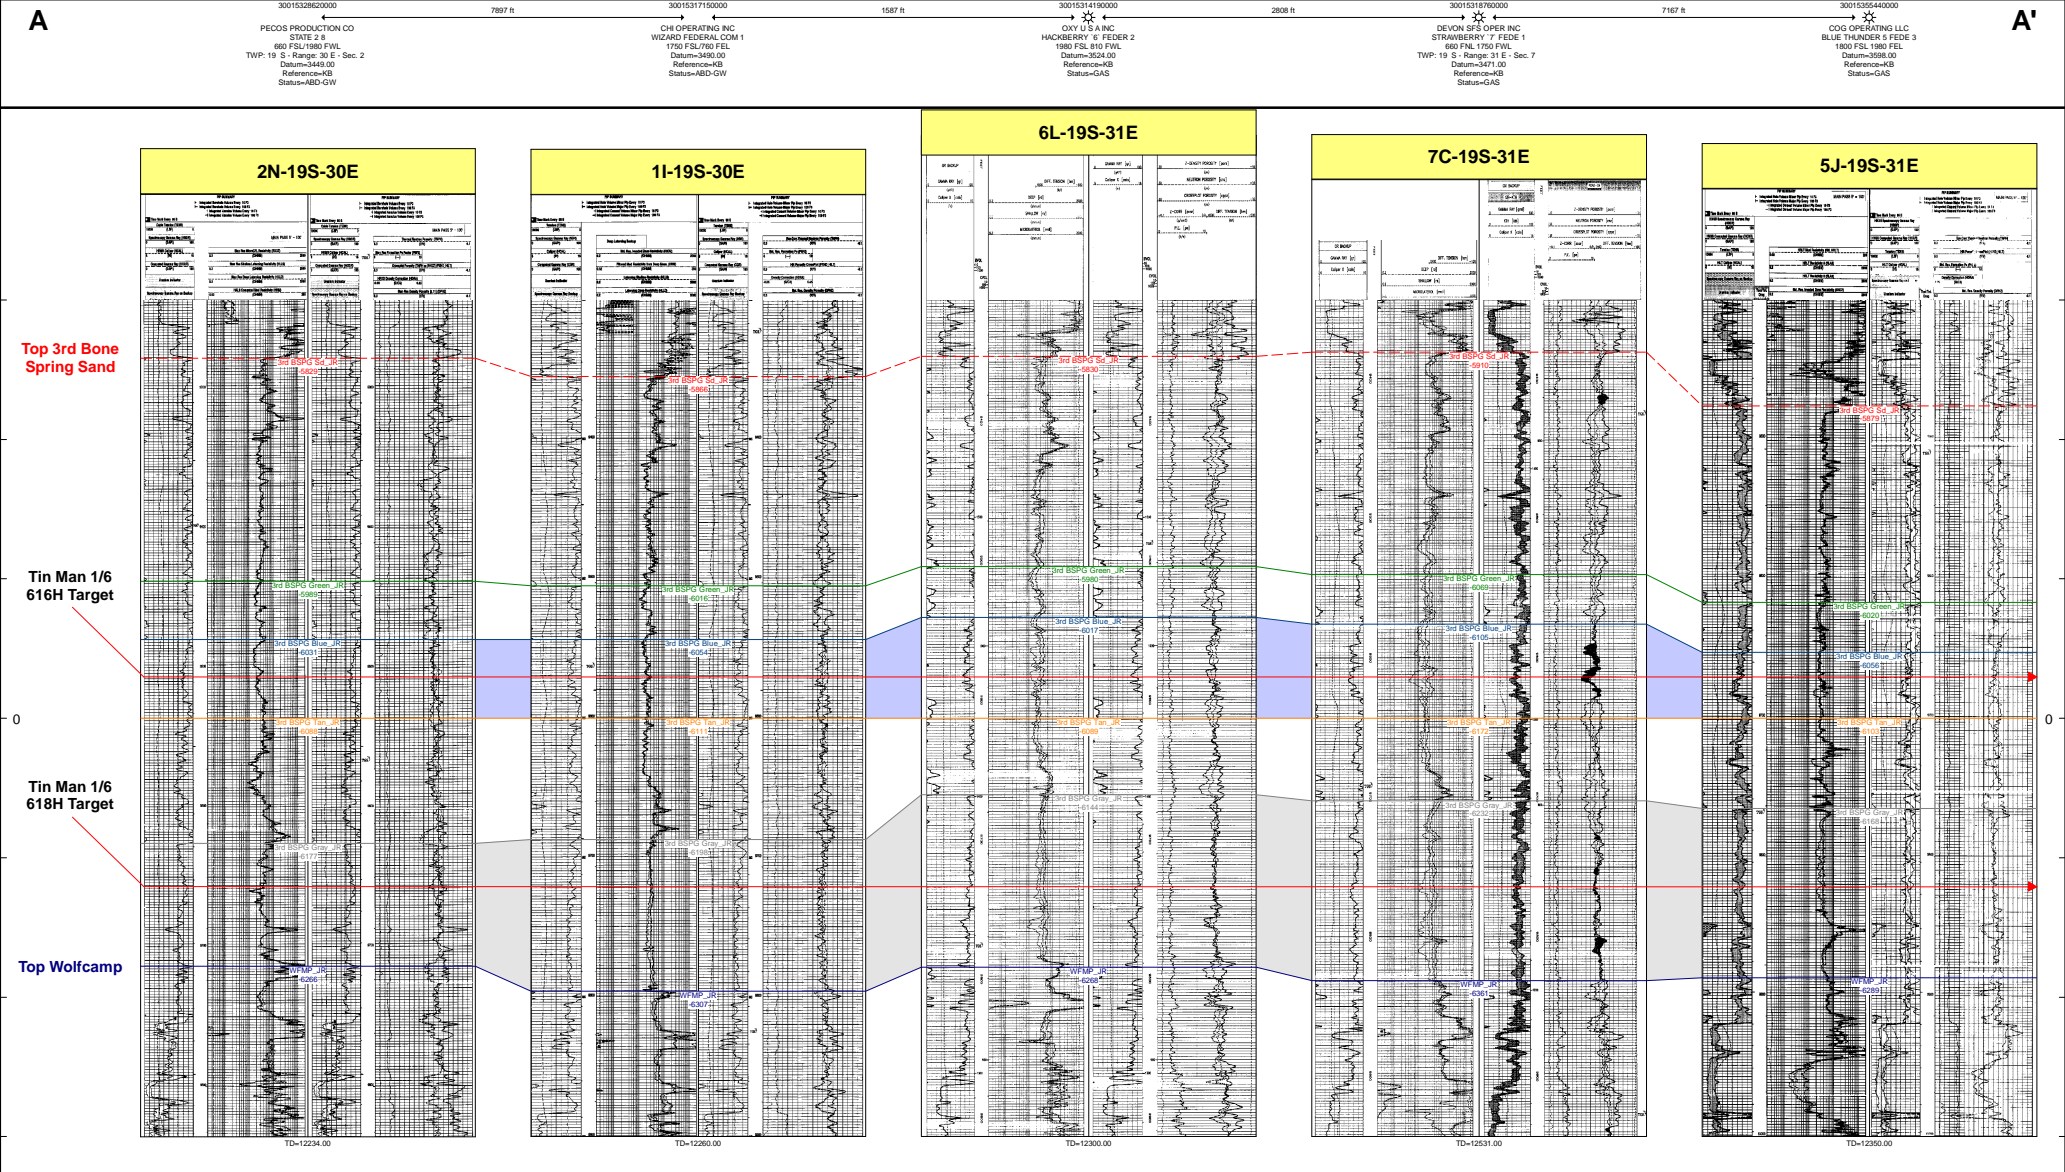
A

A'

30015328620000
PECOS PRODUCTION CO
STATE 2 8
660 FSL/1980 FWL
TWP: 19 S - Range: 30 E - Sec. 2
Datum=3449.00
Reference=KB
Status=ABD-GW

7897 ft

30015317150000
CHI OPERATING INC
WIZARD FEDERAL COM 1
1750 FSL/760 FEL
Datum=3490.00
Reference=KB
Status=ABD-GW

1587 ft

30015314190000
OXY U S A INC
HACKBERRY '6' FEDER 2
1980 FSL 810 FWL
Datum=3524.00
Reference=KB
Status=GAS

2808 ft

30015318760000
DEVON SFS OPER INC
STRAWBERRY '7' FEDE 1
660 FNL 1750 FWL
TWP: 19 S - Range: 31 E - Sec. 7
Datum=3471.00
Reference=KB
Status=GAS

7167 ft

30015355440000
COG OPERATING LLC
BLUE THUNDER 5 FEDE 3
1800 FSL 1980 FEL
Datum=3598.00
Reference=KB
Status=GAS

2N-19S-30E

1I-19S-30E

6L-19S-31E

7C-19S-31E

5J-19S-31E

Top 3rd Bone Spring Sand

Tin Man 1/6 616H Target

Tin Man 1/6 618H Target

Top Wolfcamp

0

0

3rd BSPG Sd_JR
-5829

3rd BSPG Sd_JR
-5866

3rd BSPG Sd_JR
-5830

3rd BSPG Sd_JR
-5910

3rd BSPG Sd_JR
-5879

3rd BSPG Green_JR
-5989

3rd BSPG Green_JR
-6016

3rd BSPG Green_JR
-5980

3rd BSPG Green_JR
-6069

3rd BSPG Green_JR
-6020

3rd BSPG Blue_JR
-6031

3rd BSPG Blue_JR
-6054

3rd BSPG Blue_JR
-6017

3rd BSPG Blue_JR
-6105

3rd BSPG Blue_JR
-6056

3rd BSPG Tan_JR
-6086

3rd BSPG Tan_JR
-6111

3rd BSPG Tan_JR
-6089

3rd BSPG Tan_JR
-6172

3rd BSPG Tan_JR
-6100

3rd BSPG Gray_JR
-6177

3rd BSPG Gray_JR
-6198

3rd BSPG Gray_JR
-6144

3rd BSPG Gray_JR
-6232

3rd BSPG Gray_JR
-6169

WFMP_JR
-6266

WFMP_JR
-6307

WFMP_JR
-6268

WFMP_JR
-6361

WFMP_JR
-6289

TD=12234.00

TD=12260.00

TD=12300.00

TD=12531.00

TD=12350.00